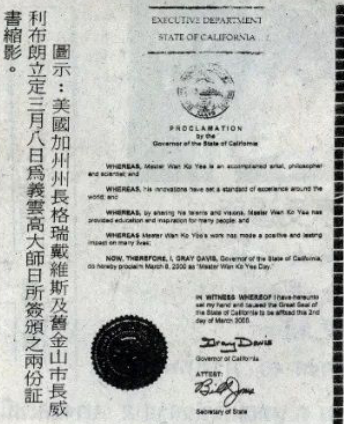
圖示：美國加州長格瑞戴維斯及舊金山市長威利布朗立定三月八日為義雲高大師日所簽頒之兩份証書縮影。

EXECUTIVE DEPARTMENT
STATE OF CALIFORNIA

PROCLAMATION
by the
Governor of the State of California

WHEREAS, Master Wan Ko Yee is an accomplished artist, philosopher and scientist; and

WHEREAS, his innovations have set a standard of excellence around the world; and

WHEREAS, by sharing his talents and visions, Master Wan Ko Yee has provided education and inspiration for many people; and

WHEREAS, Master Wan Ko Yee's work has made a positive and lasting impact on many lives;

NOW, THEREFORE, I, GRAY DAVIS, Governor of the State of California, do hereby proclaim March 8, 2000 as "Master Wan Ko Yee Day."

IN WITNESS WHEREOF I have hereunto set my hand and caused the Great Seal of the State of California to be affixed this 2nd day of March 2000.

Gray Davis
Governor of California

ATTEST:
Bill Jones
Secretary of State